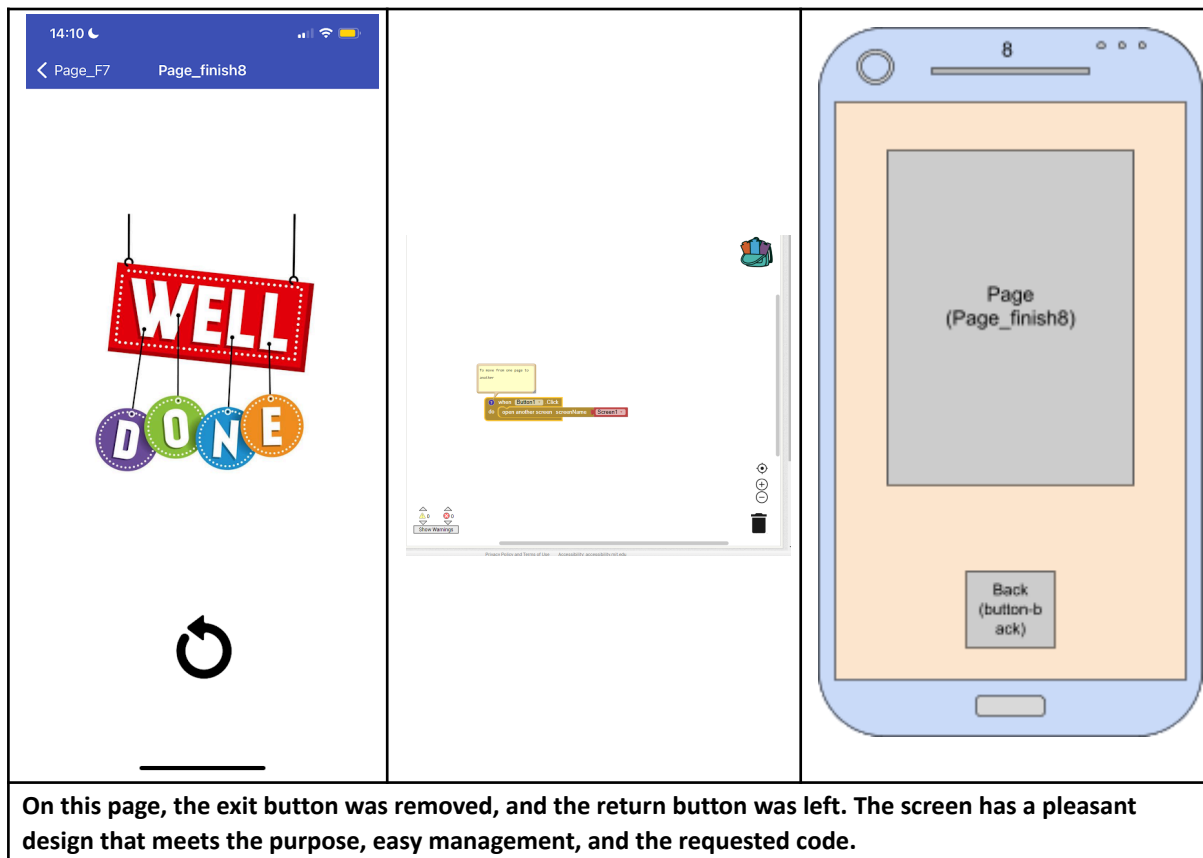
| 14:10<br>Page_F7 Page_finish8<br>WELL<br>DONE | To move from one page to another<br>when Button1 Click<br>do open another screen screenName Screen1<br>0 0<br>Show Warnings<br>Privacy Policy and Terms of Use Accessibility | 8<br>Page (Page_finish8)<br>Back (button-back) |
|---|---|---|
| **On this page, the exit button was removed, and the return button was left. The screen has a pleasant design that meets the purpose, easy management, and the requested code.** | | |